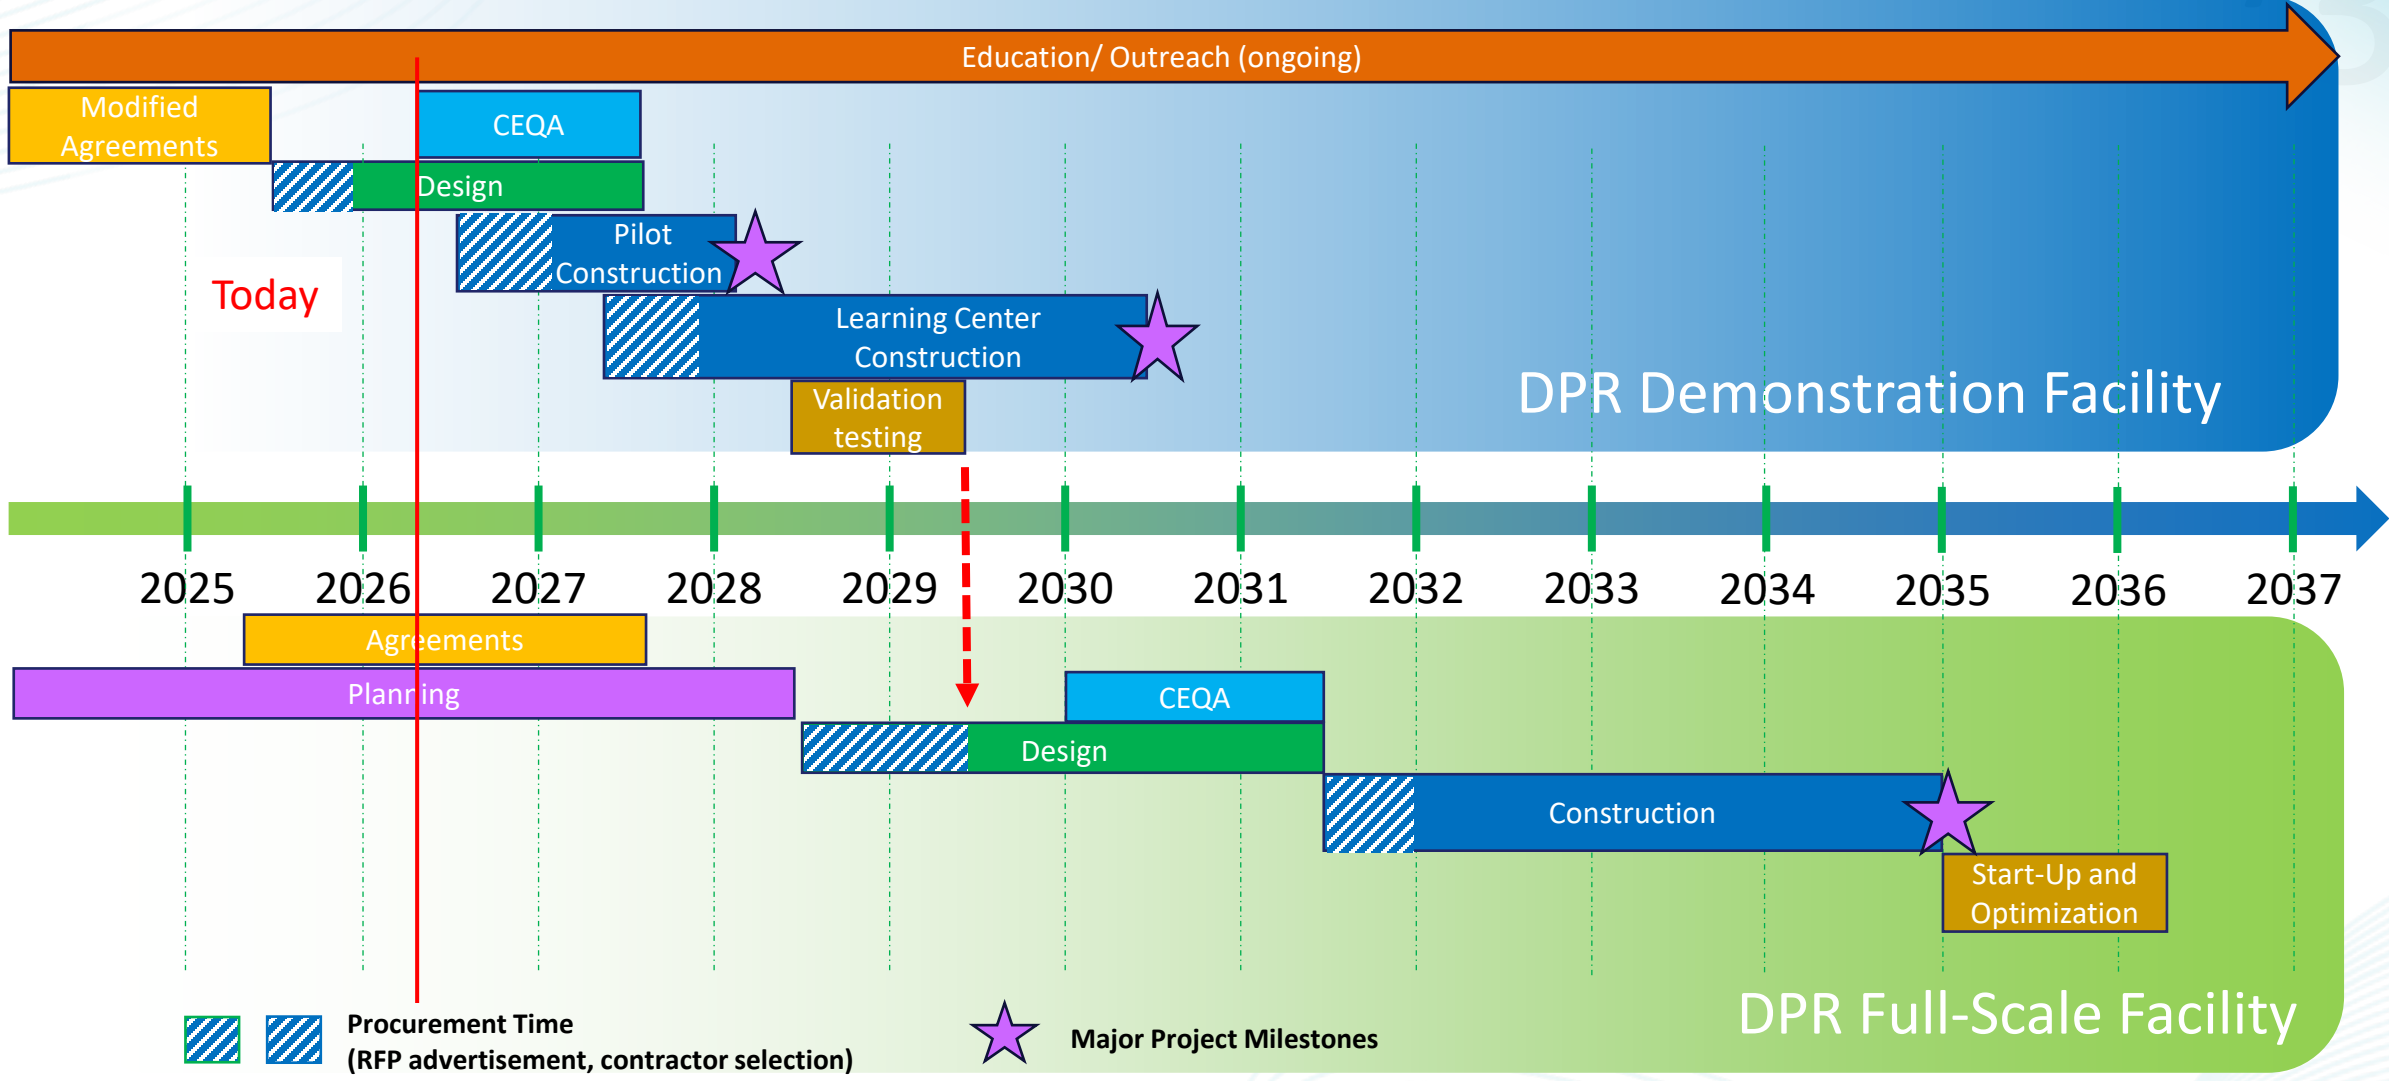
Education/ Outreach (ongoing)

Modified Agreements

CEQA

Design

Pilot Construction

Today

Learning Center Construction

Validation testing

DPR Demonstration Facility

2025 2026 2027 2028 2029 2030 2031 2032 2033 2034 2035 2036 2037

Agreements

Planning

CEQA

Design

Construction

Start-Up and Optimization

DPR Full-Scale Facility

Procurement Time
(RFP advertisement, contractor selection)

Major Project Milestones